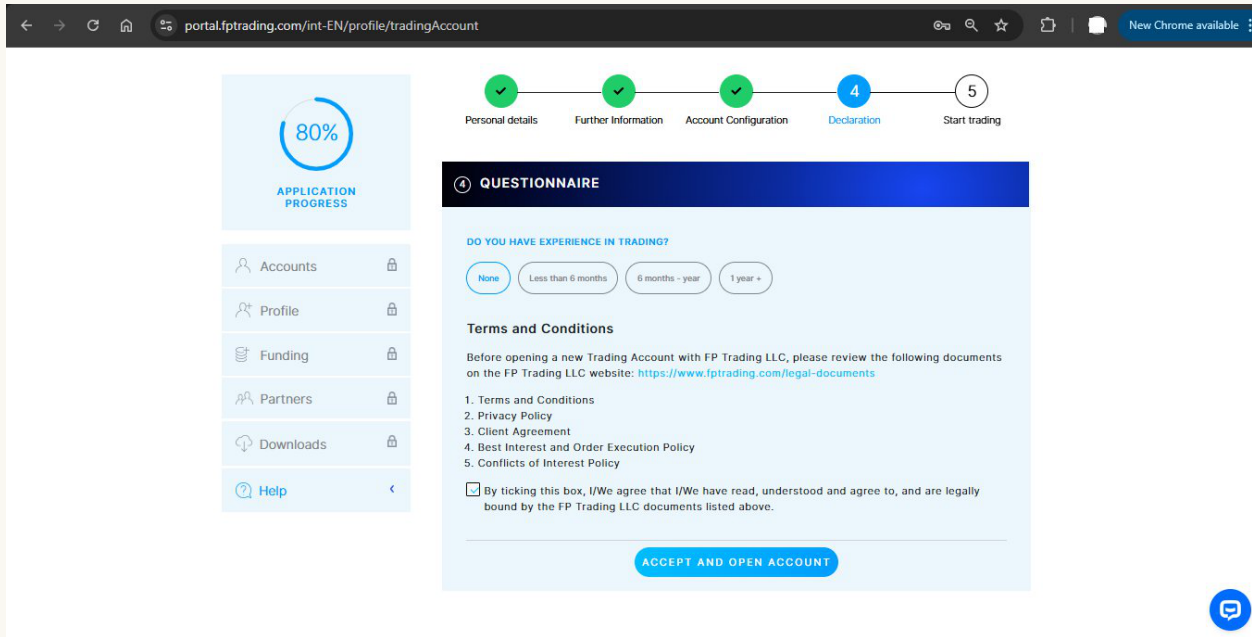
portal.fptrading.com/int-EN/profile/tradingAccount

New Chrome available

80%

APPLICATION PROGRESS

Accounts

Profile

Funding

Partners

Downloads

Help

Personal details

Further Information

Account Configuration

4

Declaration

5

Start trading

4 QUESTIONNAIRE

DO YOU HAVE EXPERIENCE IN TRADING?

None

Less than 6 months

6 months - year

1 year +

Terms and Conditions

Before opening a new Trading Account with FP Trading LLC, please review the following documents on the FP Trading LLC website: https://www.fptrading.com/legal-documents

1. Terms and Conditions
2. Privacy Policy
3. Client Agreement
4. Best Interest and Order Execution Policy
5. Conflicts of Interest Policy

By ticking this box, I/We agree that I/We have read, understood and agree to, and are legally bound by the FP Trading LLC documents listed above.

ACCEPT AND OPEN ACCOUNT